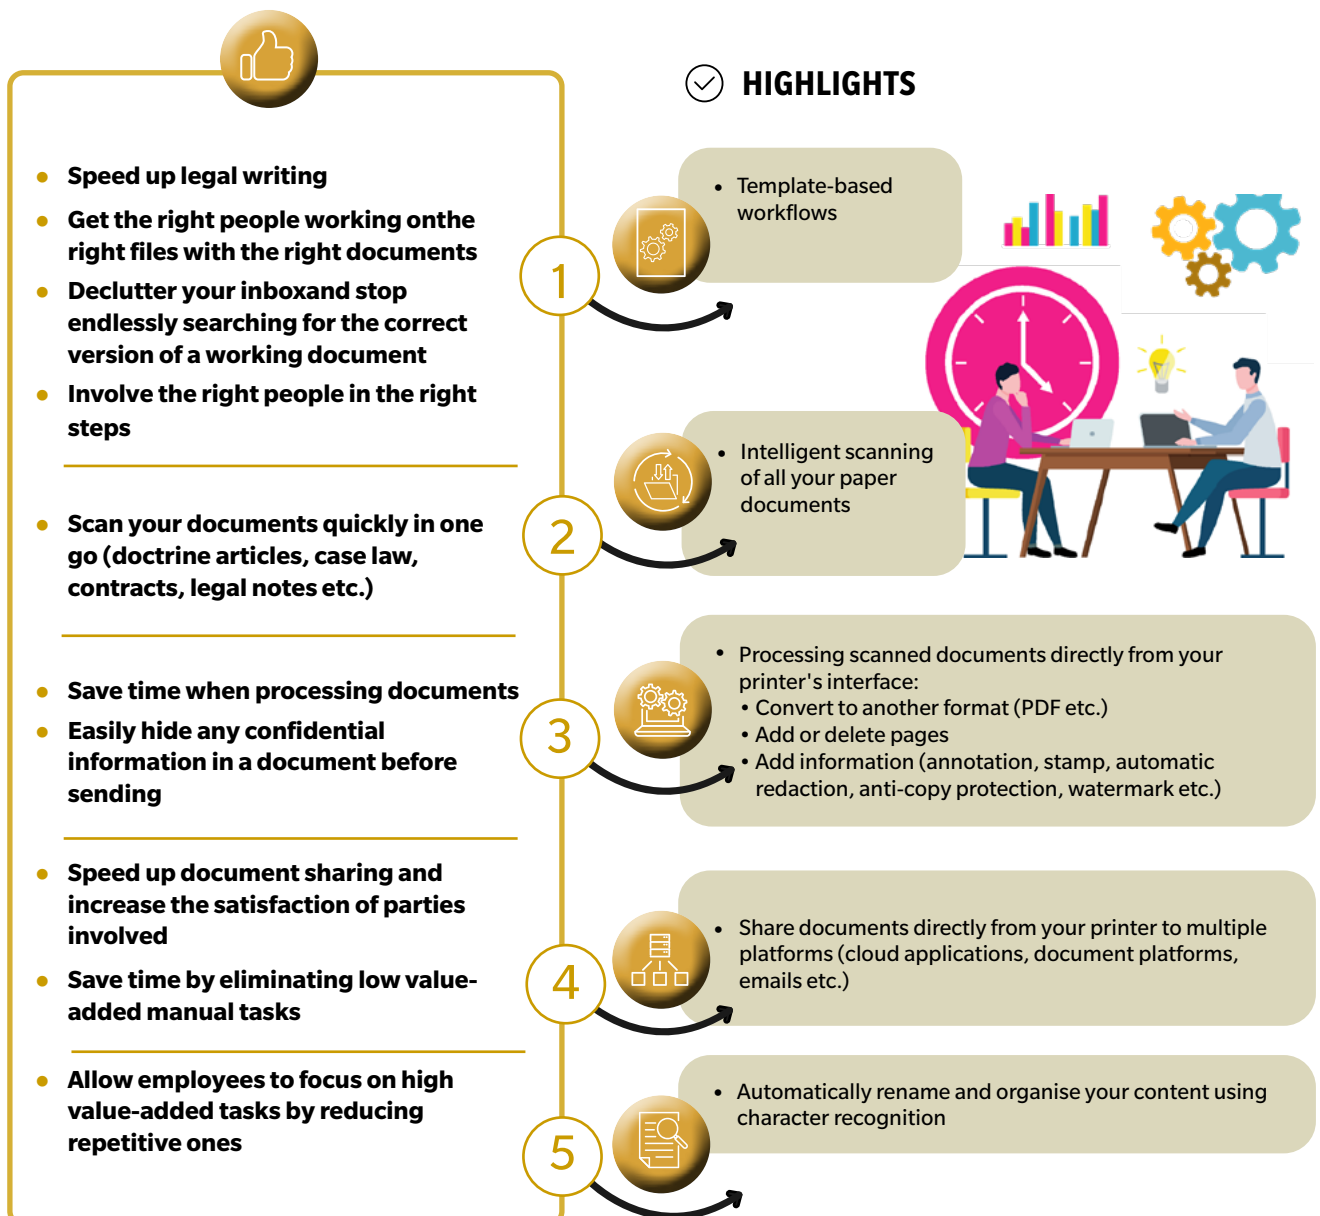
HIGHLIGHTS

- Speed up legal writing
- Get the right people working onthe right files with the right documents
- Declutter your inboxand stop endlessly searching for the correct version of a working document
- Involve the right people in the right steps

1

- Template-based workflows

- Scan your documents quickly in one go (doctrine articles, case law, contracts, legal notes etc.)

2

- Intelligent scanning of all your paper documents

- Save time when processing documents
- Easily hide any confidential information in a document before sending

3

- Processing scanned documents directly from your printer's interface:
 • Convert to another format (PDF etc.)
 • Add or delete pages
 • Add information (annotation, stamp, automatic redaction, anti-copy protection, watermark etc.)

- Speed up document sharing and increase the satisfaction of parties involved
- Save time by eliminating low value-added manual tasks

4

- Share documents directly from your printer to multiple platforms (cloud applications, document platforms, emails etc.)

- Allow employees to focus on high value-added tasks by reducing repetitive ones

5

- Automatically rename and organise your content using character recognition